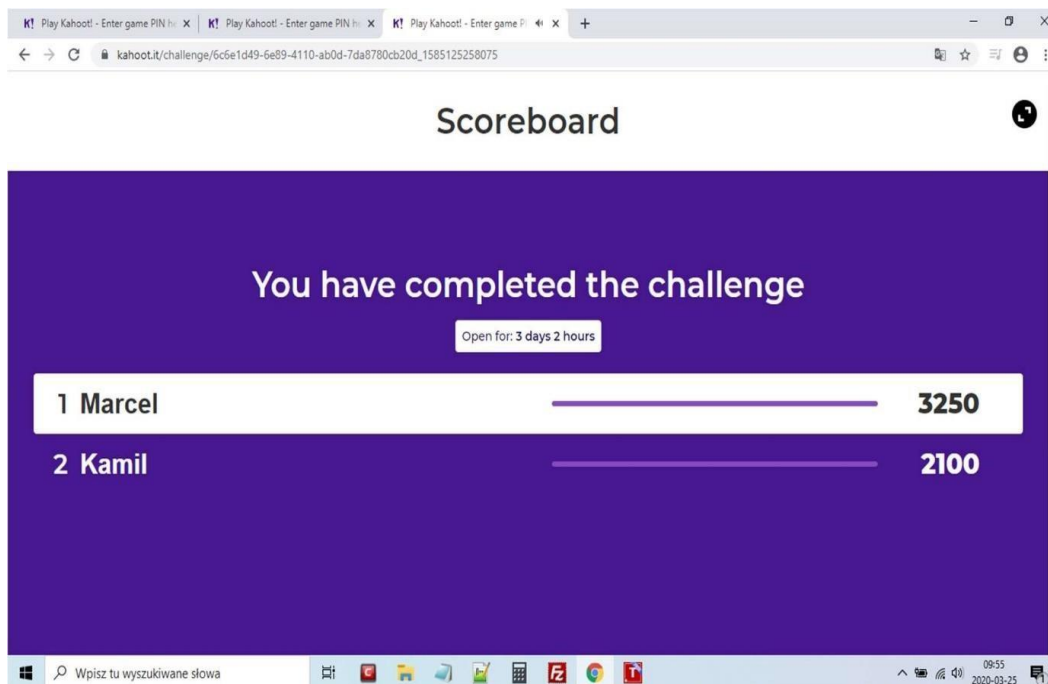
K! Play Kahoot! - Enter game PIN h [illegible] × K! Play Kahoot! - Enter game PIN h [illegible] × K! Play Kahoot! - Enter game P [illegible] × +

kahoot.it/challenge/6c6e1d49-6e89-4110-ab0d-7da8780cb20d_1585125258075

Scoreboard

You have completed the challenge

Open for: 3 days 2 hours

| | | |
|---|---|---|
| 1 | Marcel | 3250 |
| 2 | Kamil | 2100 |

Wpisz tu wyszukiwane słowa

09:55
2020-03-25